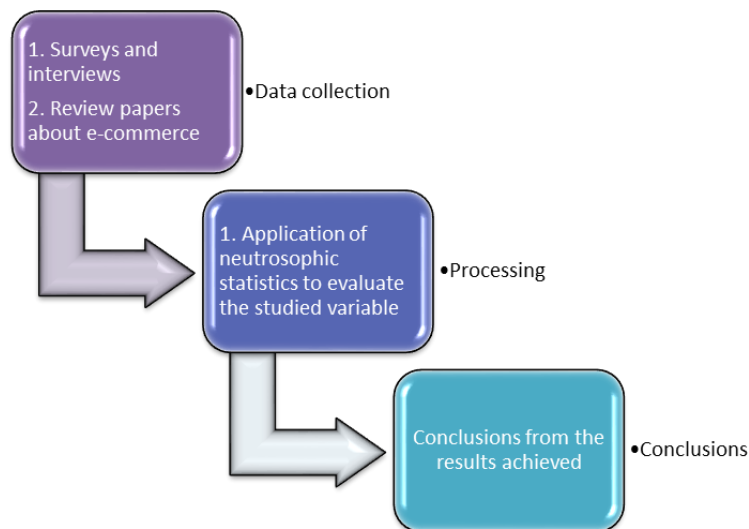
1. Surveys and interviews

2. Review papers about e-commerce

•Data collection

1. Application of neutrosophic statistics to evaluate the studied variable

•Processing

Conclusions from the results achieved

•Conclusions